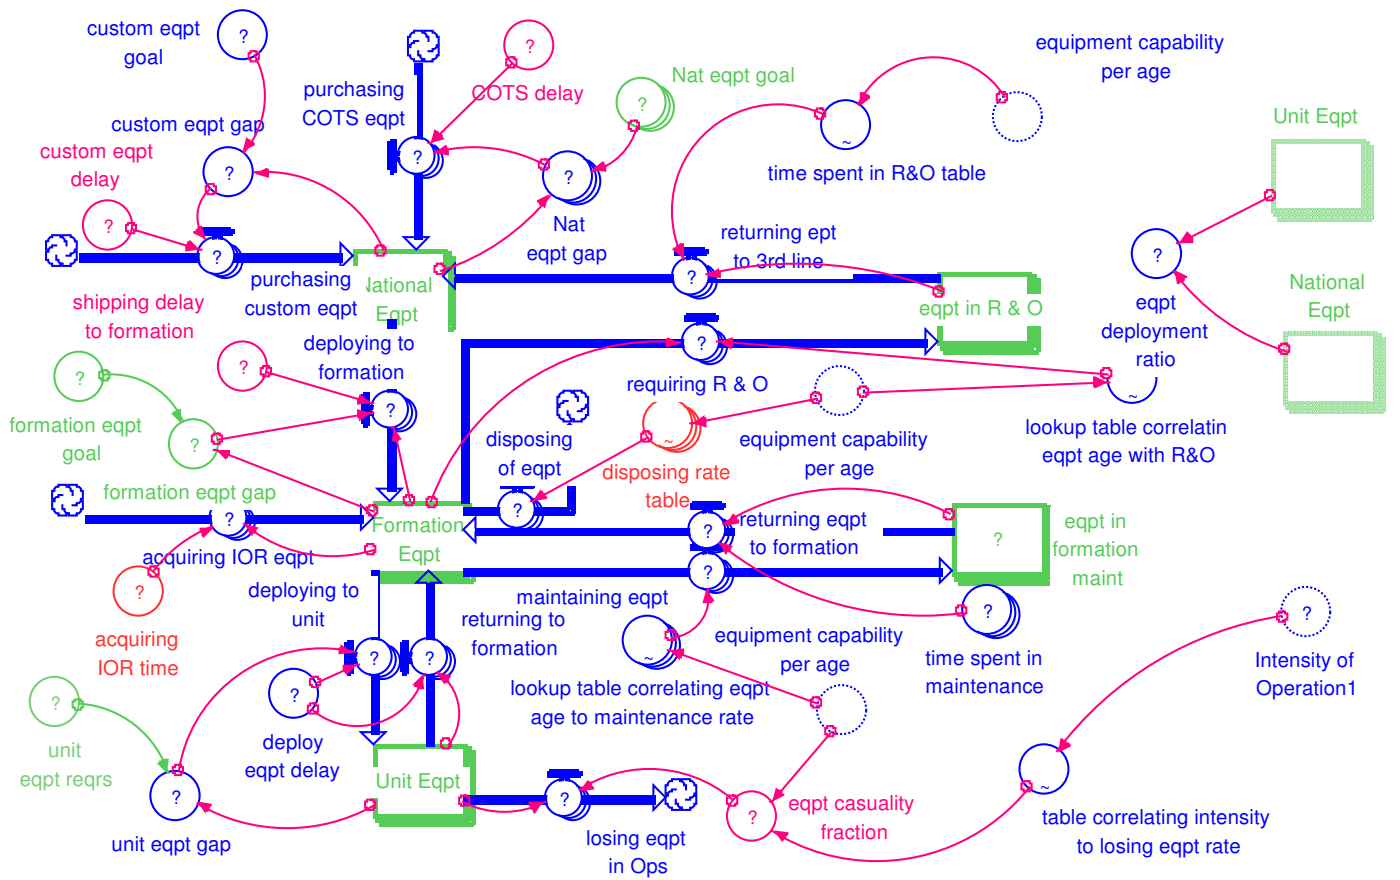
custom eqpt goal

?

?

purchasing COTS eqpt

?

COTS delay

equipment capability per age

Nat eqpt goal

?

custom eqpt gap

?

?

time spent in R&O table

Unit Eqpt

custom eqpt delay

?

?

Nat eqpt gap

returning ept to 3rd line

?

?

?

purchasing custom eqpt

National Eqpt

?

eqpt in R & O

eqpt deployment ratio

shipping delay to formation

deploying to formation

?

National Eqpt

?

?

requiring R & O

lookup table correlatin eqpt age with R&O

formation eqpt goal

?

disposing of eqpt

equipment capability per age

disposing rate table

formation eqpt gap

?

?

returning eqpt to formation

?

eqpt in formation maint

Formation Eqpt

acquiring IOR eqpt

?

?

deploying to unit

maintaining eqpt

?

acquiring IOR time

returning to formation

equipment capability per age

time spent in maintenance

?

Intensity of Operation1

?

?

?

lookup table correlating eqpt age to maintenance rate

?

unit eqpt reqrs

deploy eqpt delay

Unit Eqpt

eqpt casuality fraction

?

?

table correlating intensity to losing eqpt rate

?

unit eqpt gap

losing eqpt in Ops